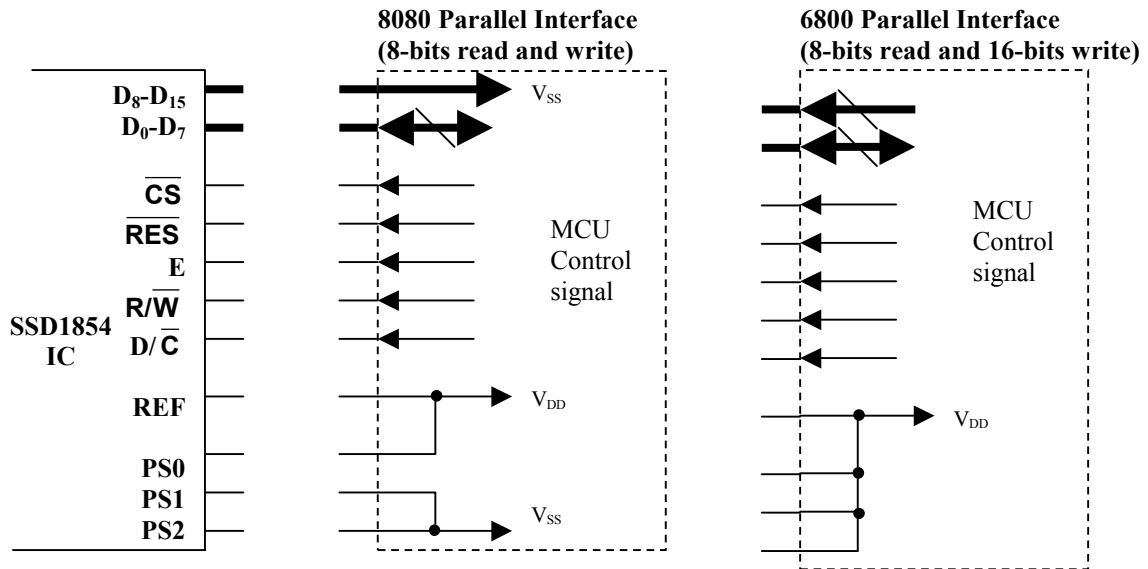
8080 Parallel Interface
(8-bits read and write)

6800 Parallel Interface
(8-bits read and 16-bits write)

$D_8$-$D_{15}$
$D_0$-$D_7$
$\overline{CS}$
$\overline{RES}$
E
R/$\overline{W}$
D/$\overline{C}$
REF
PS0
PS1
PS2

SSD1854
IC

$V_{SS}$

MCU
Control
signal

$V_{DD}$

$V_{SS}$

MCU
Control
signal

$V_{DD}$